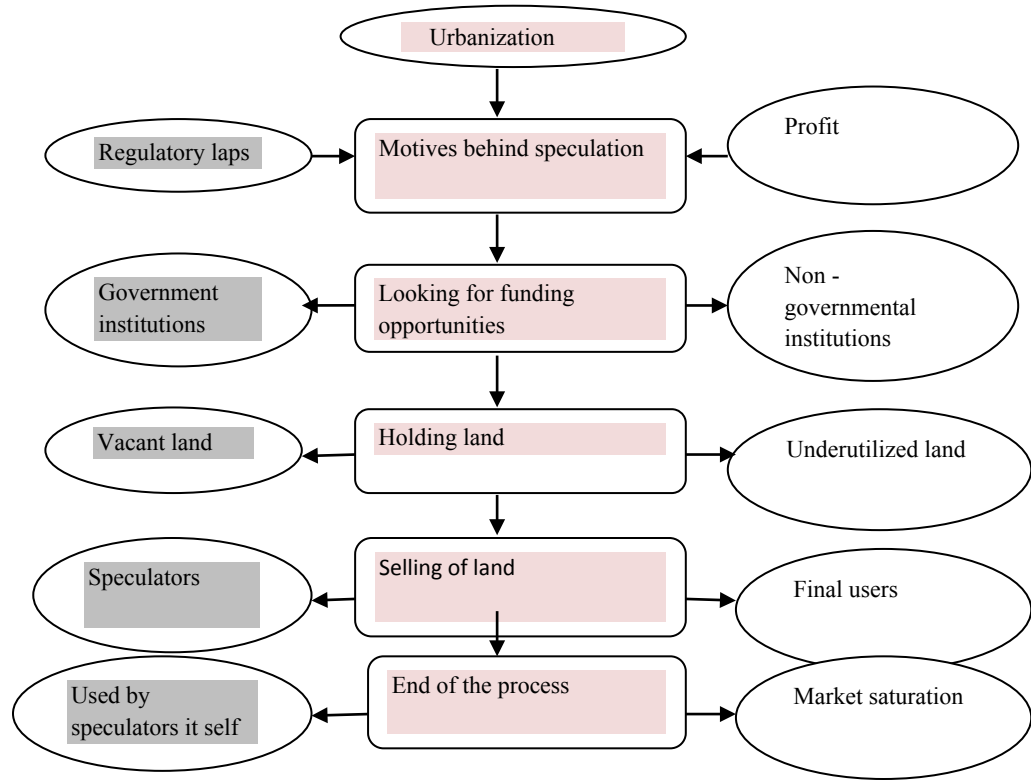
Urbanization

Regulatory laps

Motives behind speculation

Profit

Government institutions

Looking for funding opportunities

Non - governmental institutions

Vacant land

Holding land

Underutilized land

Speculators

Selling of land

Final users

Used by speculators it self

End of the process

Market saturation